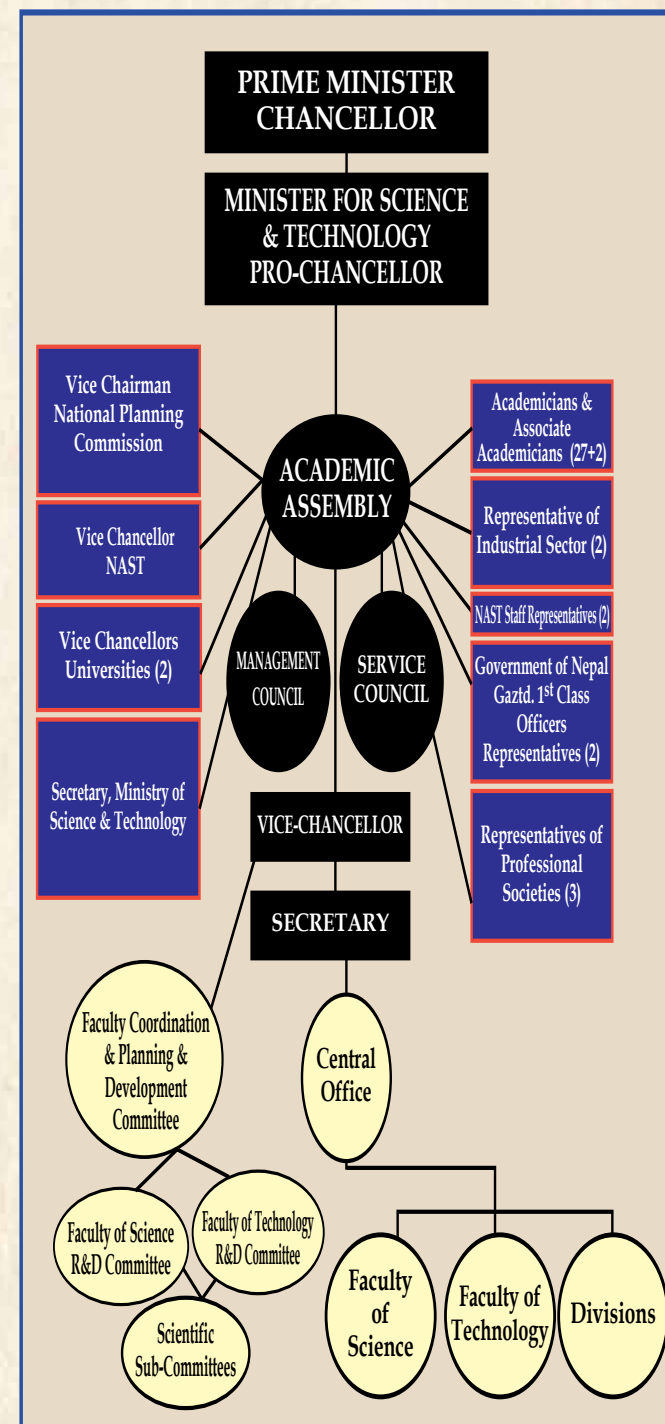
PRIME MINISTER
CHANCELLOR

MINISTER FOR SCIENCE & TECHNOLOGY
PRO-CHANCELLOR

Vice Chairman National Planning Commission

Vice Chancellor NAST

Vice Chancellors Universities (2)

Secretary, Ministry of Science & Technology

ACADEMIC ASSEMBLY

Academicians & Associate Academicians (27+2)

Representative of Industrial Sector (2)

NAST Staff Representatives (2)

Government of Nepal Gaztd. $1^{st}$ Class Officers Representatives (2)

Representatives of Professional Societies (3)

MANAGEMENT COUNCIL

SERVICE COUNCIL

VICE-CHANCELLOR

SECRETARY

Faculty Coordination & Planning & Development Committee

Central Office

Faculty of Science R&D Committee

Faculty of Technology R&D Committee

Scientific Sub-Committees

Faculty of Science

Faculty of Technology

Divisions